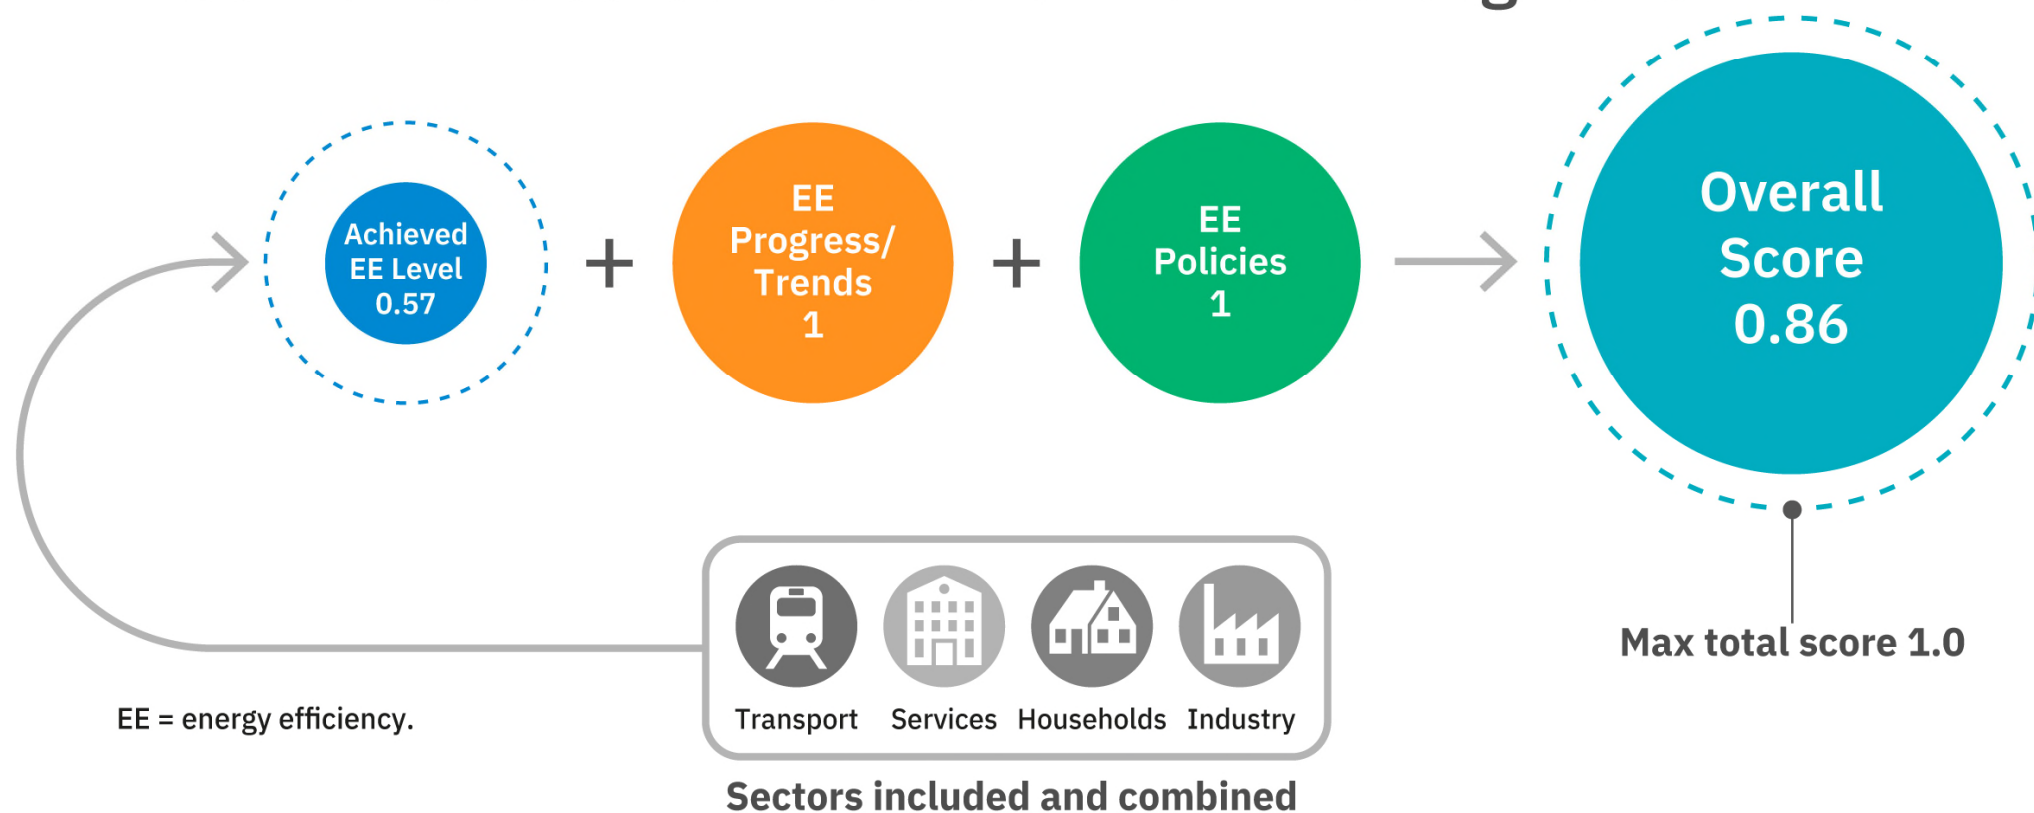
Achieved EE Level 0.57

+

EE Progress/ Trends 1

+

EE Policies 1

Overall Score 0.86

Max total score 1.0

Transport Services Households Industry

Sectors included and combined

EE = energy efficiency.